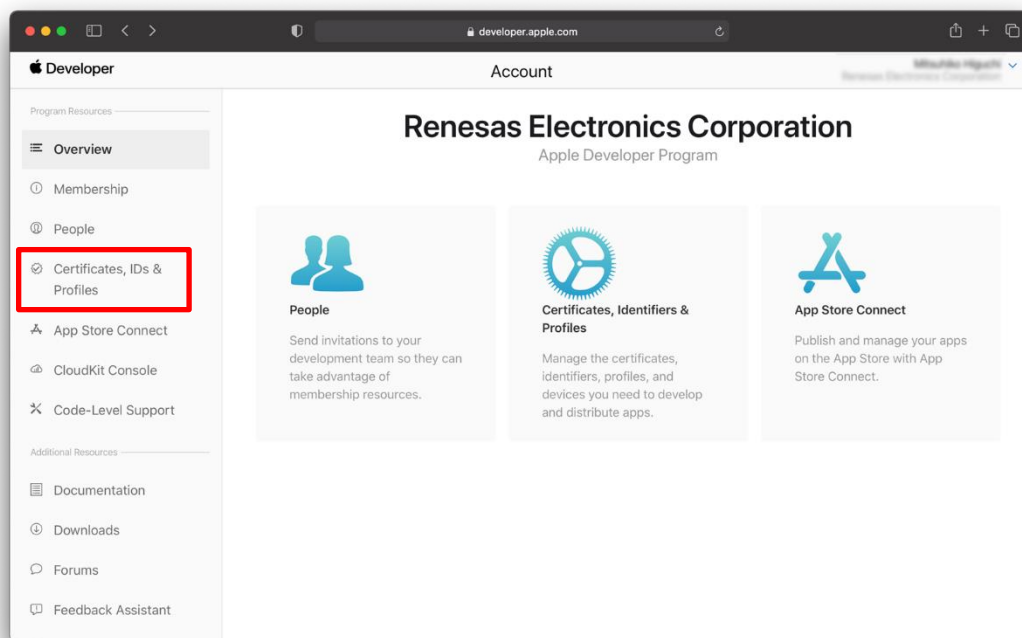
developer.apple.com

Developer

Account

Mitsuhiko Higuchi
Renesas Electronics Corporation

Program Resources

Overview

Membership

People

Certificates, IDs & Profiles

App Store Connect

CloudKit Console

Code-Level Support

Additional Resources

Documentation

Downloads

Forums

Feedback Assistant

Renesas Electronics Corporation

Apple Developer Program

People

Send invitations to your development team so they can take advantage of membership resources.

Certificates, Identifiers & Profiles

Manage the certificates, identifiers, profiles, and devices you need to develop and distribute apps.

App Store Connect

Publish and manage your apps on the App Store with App Store Connect.